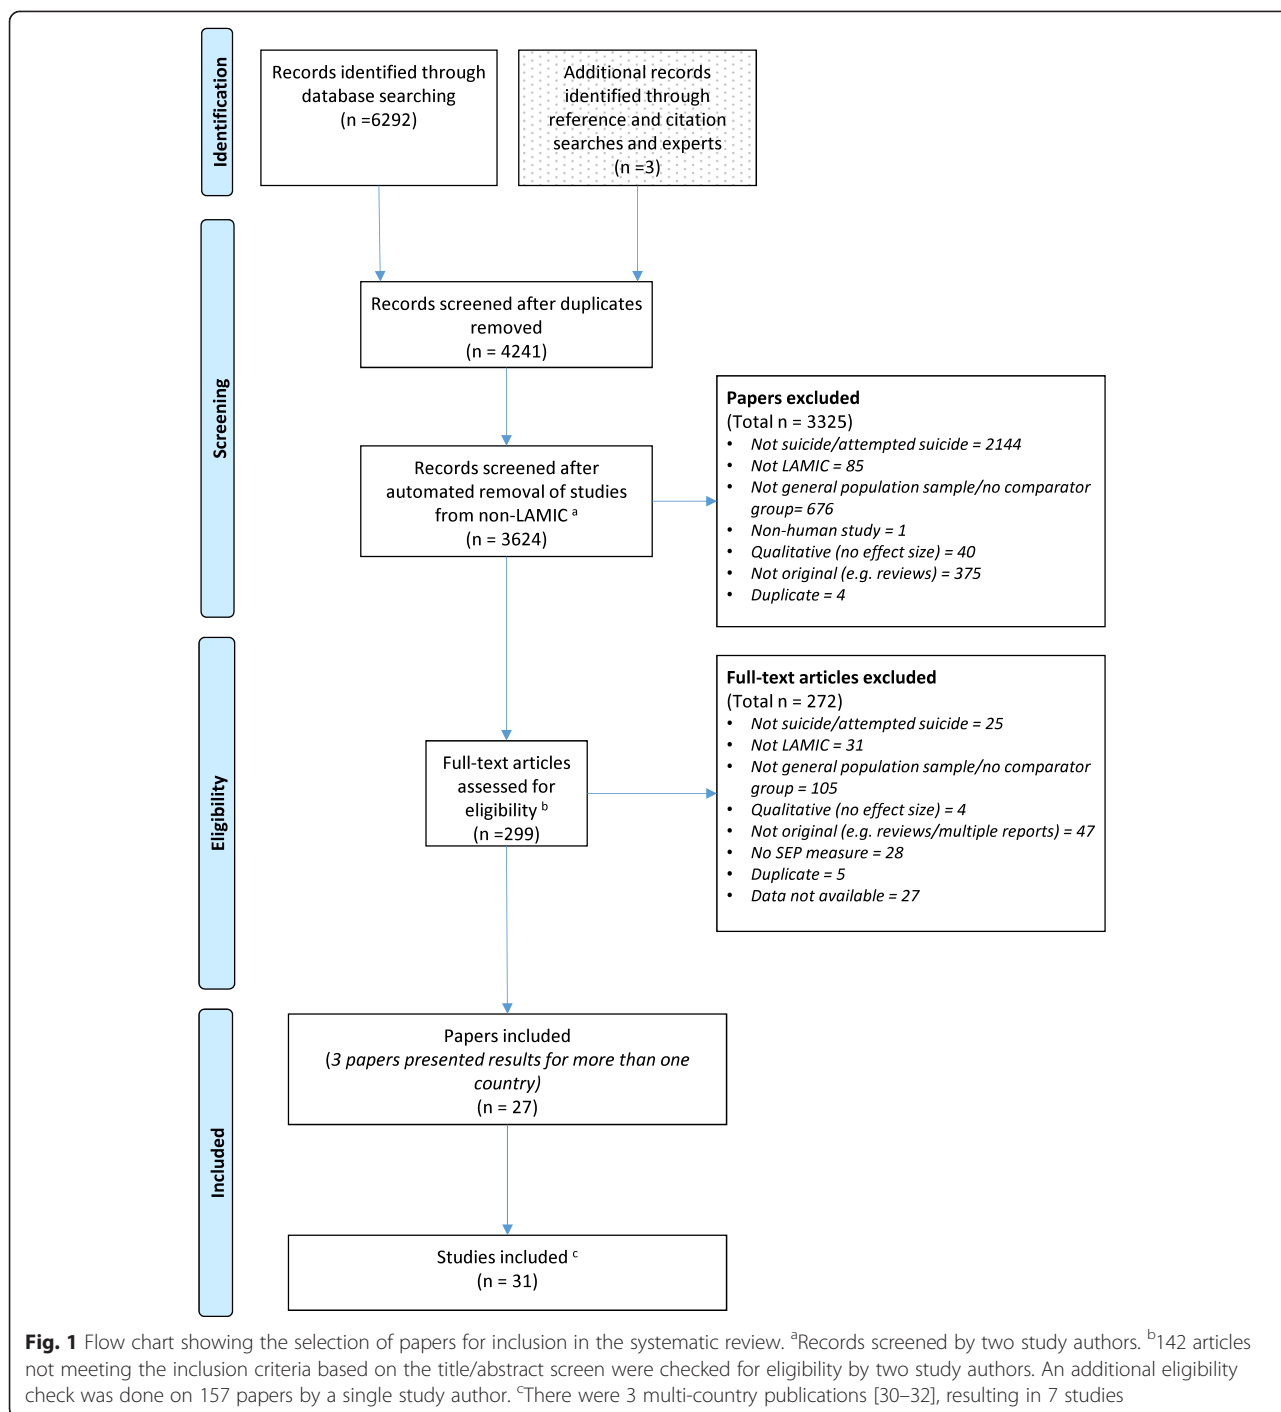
Identification

Records identified through database searching (n =6292)

Additional records identified through reference and citation searches and experts (n =3)

Screening

Records screened after duplicates removed (n = 4241)

Papers excluded
(Total n = 3325)
• Not suicide/attempted suicide = 2144
• Not LAMIC = 85
• Not general population sample/no comparator group= 676
• Non-human study = 1
• Qualitative (no effect size) = 40
• Not original (e.g. reviews) = 375
• Duplicate = 4

Records screened after automated removal of studies from non-LAMIC $^{a}$ (n = 3624)

Eligibility

Full-text articles excluded
(Total n = 272)
• Not suicide/attempted suicide = 25
• Not LAMIC = 31
• Not general population sample/no comparator group = 105
• Qualitative (no effect size) = 4
• Not original (e.g. reviews/multiple reports) = 47
• No SEP measure = 28
• Duplicate = 5
• Data not available = 27

Full-text articles assessed for eligibility $^{b}$ (n =299)

Included

Papers included
(3 papers presented results for more than one country)
(n = 27)

Studies included $^{c}$ (n = 31)

Fig. 1 Flow chart showing the selection of papers for inclusion in the systematic review. $^{a}$Records screened by two study authors. $^{b}$142 articles not meeting the inclusion criteria based on the title/abstract screen were checked for eligibility by two study authors. An additional eligibility check was done on 157 papers by a single study author. $^{c}$There were 3 multi-country publications [30–32], resulting in 7 studies